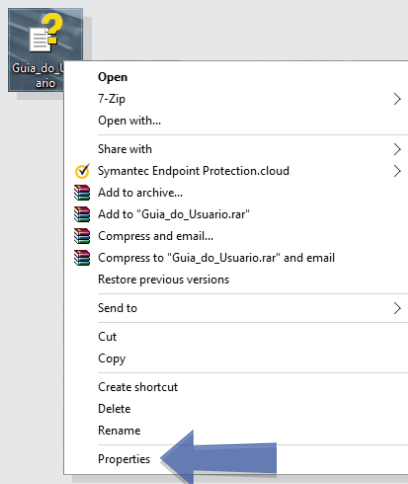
Guia_do_Usuario

Open
7-Zip
Open with...
Share with
Symantec Endpoint Protection.cloud
Add to archive...
Add to "Guia_do_Usuario.rar"
Compress and email...
Compress to "Guia_do_Usuario.rar" and email
Restore previous versions
Send to
Cut
Copy
Create shortcut
Delete
Rename
Properties